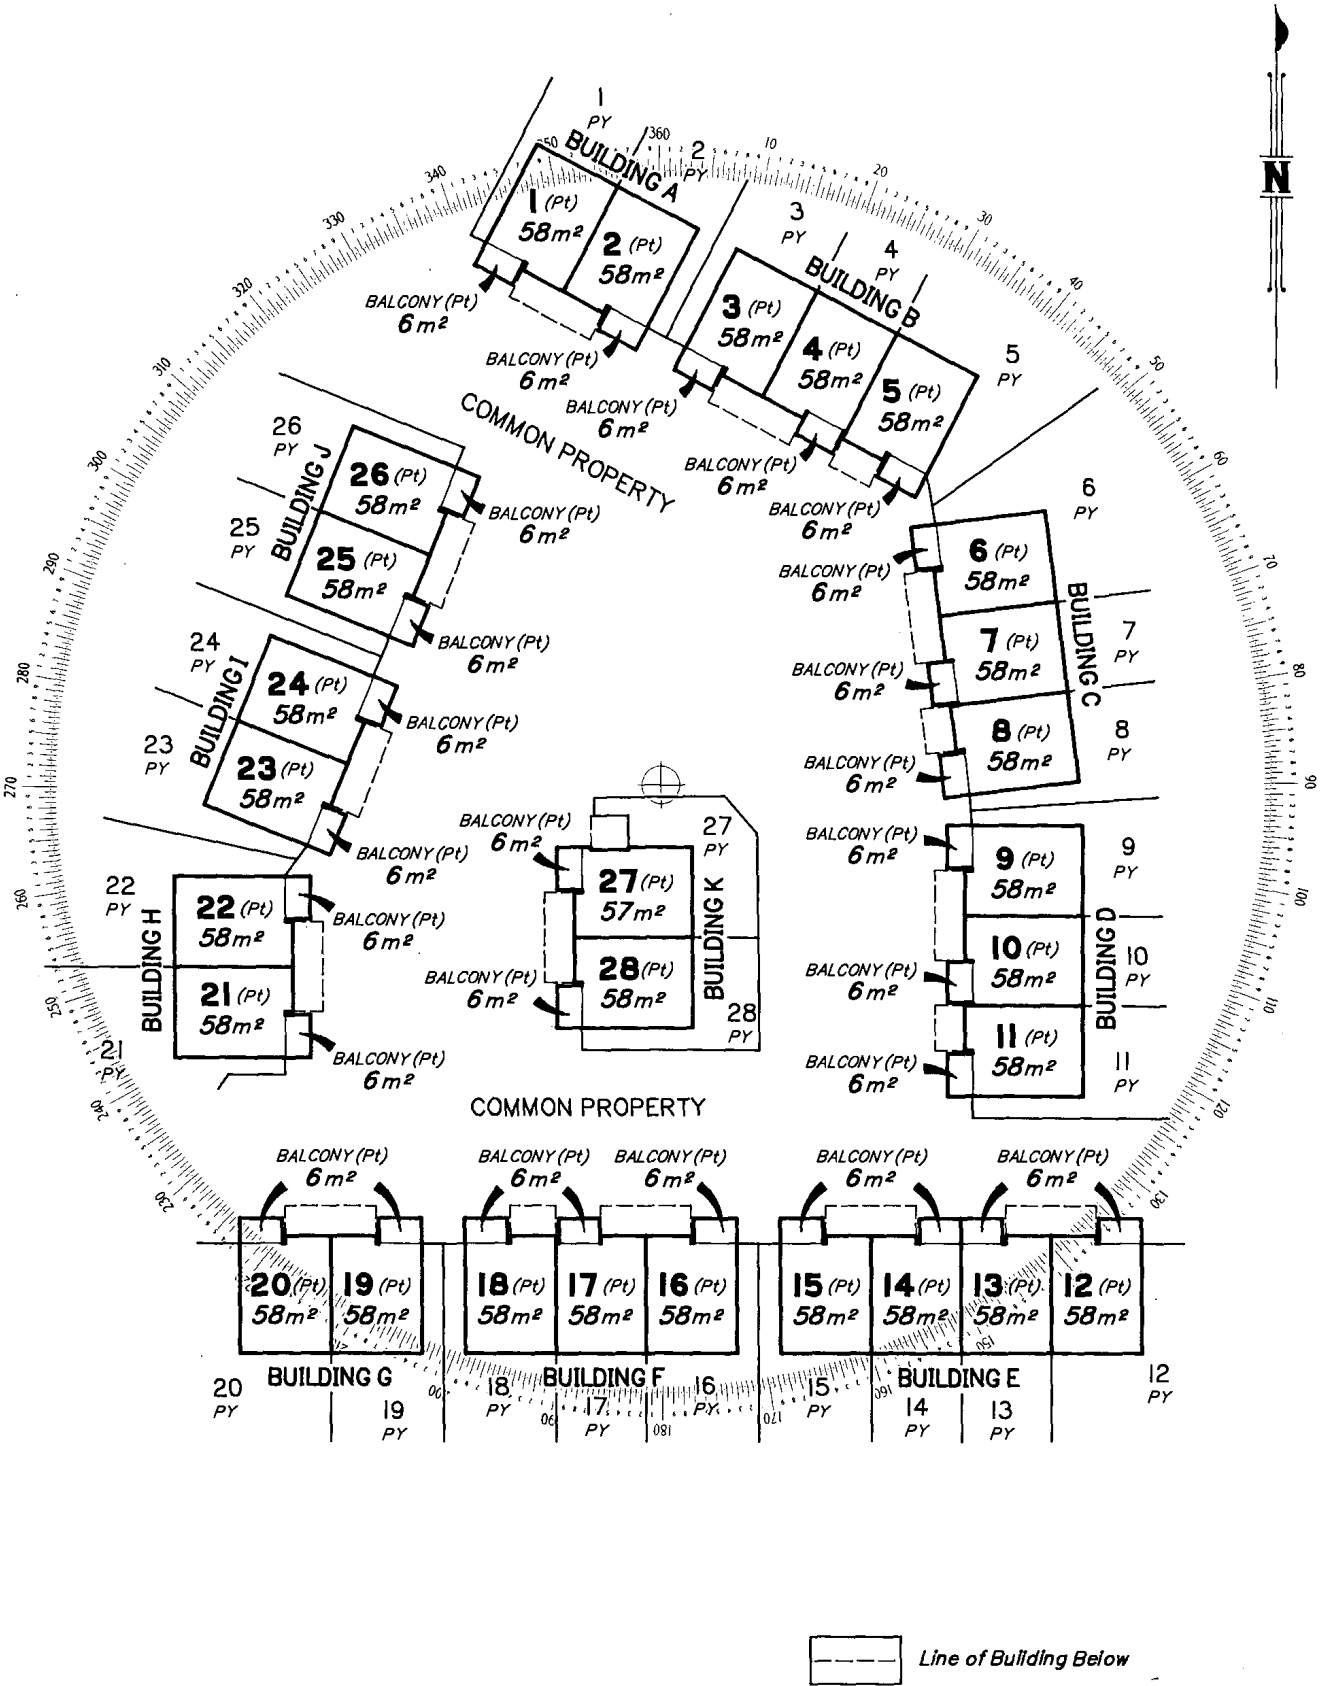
N

1 PY
BUILDING A
1 (Pt) $58m^2$
2 (Pt) $58m^2$
2 PY
3 PY
4 PY
BUILDING B
3 (Pt) $58m^2$
4 (Pt) $58m^2$
5 (Pt) $58m^2$
5 PY
BALCONY (Pt) $6m^2$
BALCONY (Pt) $6m^2$
BALCONY (Pt) $6m^2$
BALCONY (Pt) $6m^2$
BALCONY (Pt) $6m^2$

COMMON PROPERTY

26 PY
BUILDING J
26 (Pt) $58m^2$
25 (Pt) $58m^2$
25 PY
BALCONY (Pt) $6m^2$
BALCONY (Pt) $6m^2$

24 PY
BUILDING I
24 (Pt) $58m^2$
23 (Pt) $58m^2$
23 PY
BALCONY (Pt) $6m^2$
BALCONY (Pt) $6m^2$

6 PY
BUILDING C
6 (Pt) $58m^2$
7 (Pt) $58m^2$
8 (Pt) $58m^2$
7 PY
8 PY
BALCONY (Pt) $6m^2$
BALCONY (Pt) $6m^2$
BALCONY (Pt) $6m^2$

BALCONY (Pt) $6m^2$
27 PY
27 (Pt) $57m^2$
28 (Pt) $58m^2$
BUILDING K
BALCONY (Pt) $6m^2$
28 PY

22 PY
BUILDING H
22 (Pt) $58m^2$
21 (Pt) $58m^2$
21 PY
BALCONY (Pt) $6m^2$
BALCONY (Pt) $6m^2$

BUILDING D
9 (Pt) $58m^2$
10 (Pt) $58m^2$
11 (Pt) $58m^2$
9 PY
10 PY
11 PY
BALCONY (Pt) $6m^2$
BALCONY (Pt) $6m^2$
BALCONY (Pt) $6m^2$

COMMON PROPERTY

BALCONY (Pt) $6m^2$
BALCONY (Pt) $6m^2$
BALCONY (Pt) $6m^2$
BALCONY (Pt) $6m^2$
BALCONY (Pt) $6m^2$

20 (Pt) $58m^2$
19 (Pt) $58m^2$
18 (Pt) $58m^2$
17 (Pt) $58m^2$
16 (Pt) $58m^2$
15 (Pt) $58m^2$
14 (Pt) $58m^2$
13 (Pt) $58m^2$
12 (Pt) $58m^2$

BUILDING G
BUILDING F
BUILDING E
20 PY
19 PY
18 PY
17 PY
16 PY
15 PY
14 PY
13 PY
12 PY

350 360 10 20 30 40 50 60 70 80 90 100 110 120 130 150 160 170 180 190 220 240 250 260 270 280 290 300 310 320 330 340

Line of Building Below